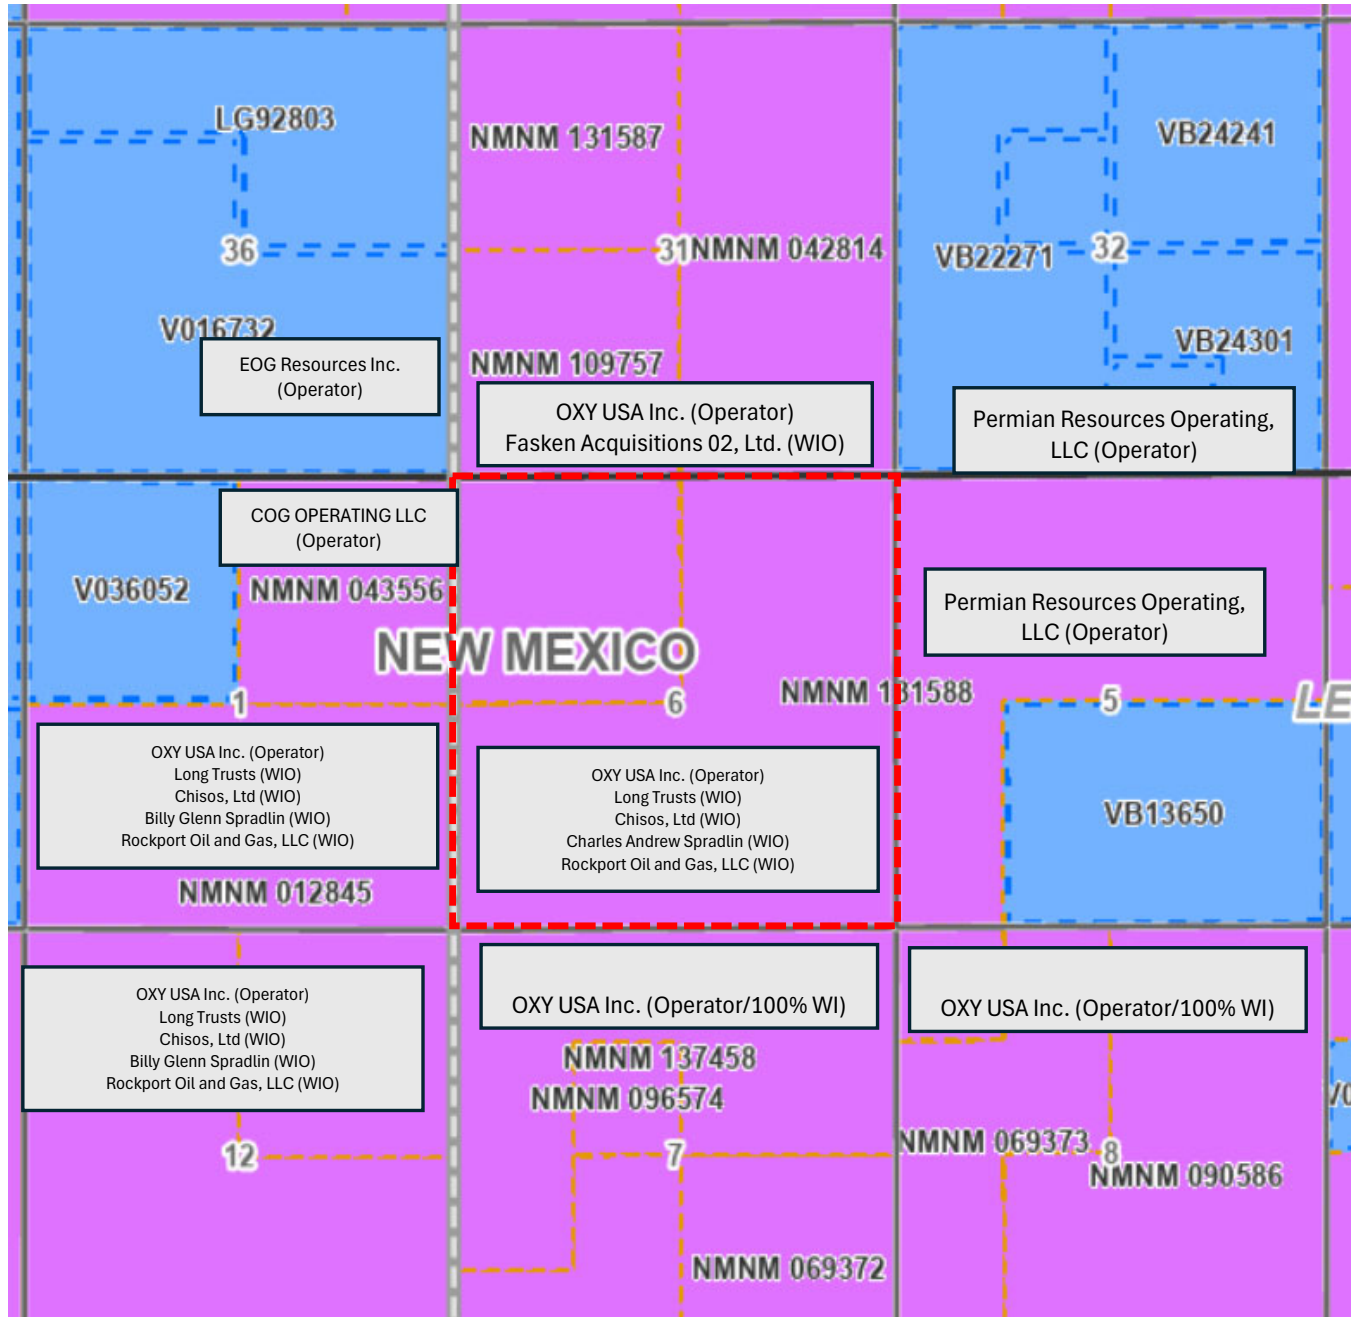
LG92803

NMNM 131587

VB24241

36

31NMNM 042814

VB22271

32

V016732

EOG Resources Inc. (Operator)

NMNM 109757

VB24301

OXY USA Inc. (Operator)
Fasken Acquisitions 02, Ltd. (WIO)

Permian Resources Operating, LLC (Operator)

COG OPERATING LLC (Operator)

V036052

NMNM 043556

Permian Resources Operating, LLC (Operator)

NEW MEXICO

NMNM 131588

1

6

5

LE

OXY USA Inc. (Operator)
Long Trusts (WIO)
Chisos, Ltd (WIO)
Billy Glenn Spradlin (WIO)
Rockport Oil and Gas, LLC (WIO)

OXY USA Inc. (Operator)
Long Trusts (WIO)
Chisos, Ltd (WIO)
Charles Andrew Spradlin (WIO)
Rockport Oil and Gas, LLC (WIO)

VB13650

NMNM 012845

OXY USA Inc. (Operator)
Long Trusts (WIO)
Chisos, Ltd (WIO)
Billy Glenn Spradlin (WIO)
Rockport Oil and Gas, LLC (WIO)

OXY USA Inc. (Operator/100% WI)

OXY USA Inc. (Operator/100% WI)

NMNM 137458

NMNM 096574

V0

12

7

NMNM 069373

8

NMNM 090586

NMNM 069372